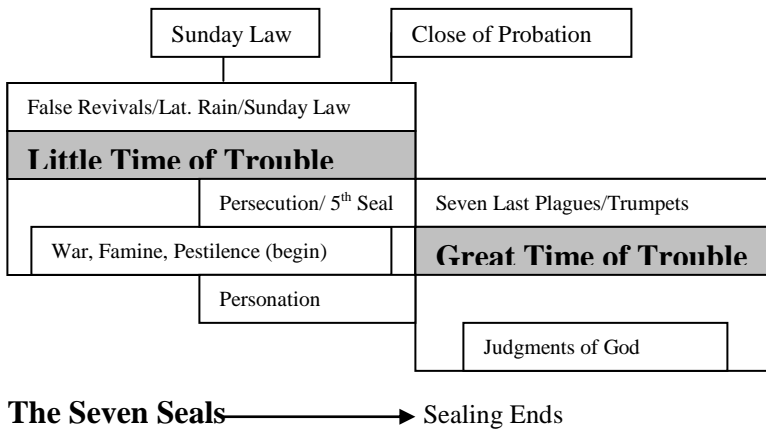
Sunday Law

Close of Probation

False Revivals/Lat. Rain/Sunday Law

Little Time of Trouble

Persecution/ $5^{th}$ Seal

Seven Last Plagues/Trumpets

War, Famine, Pestilence (begin)

Great Time of Trouble

Personation

Judgments of God

The Seven Seals → Sealing Ends